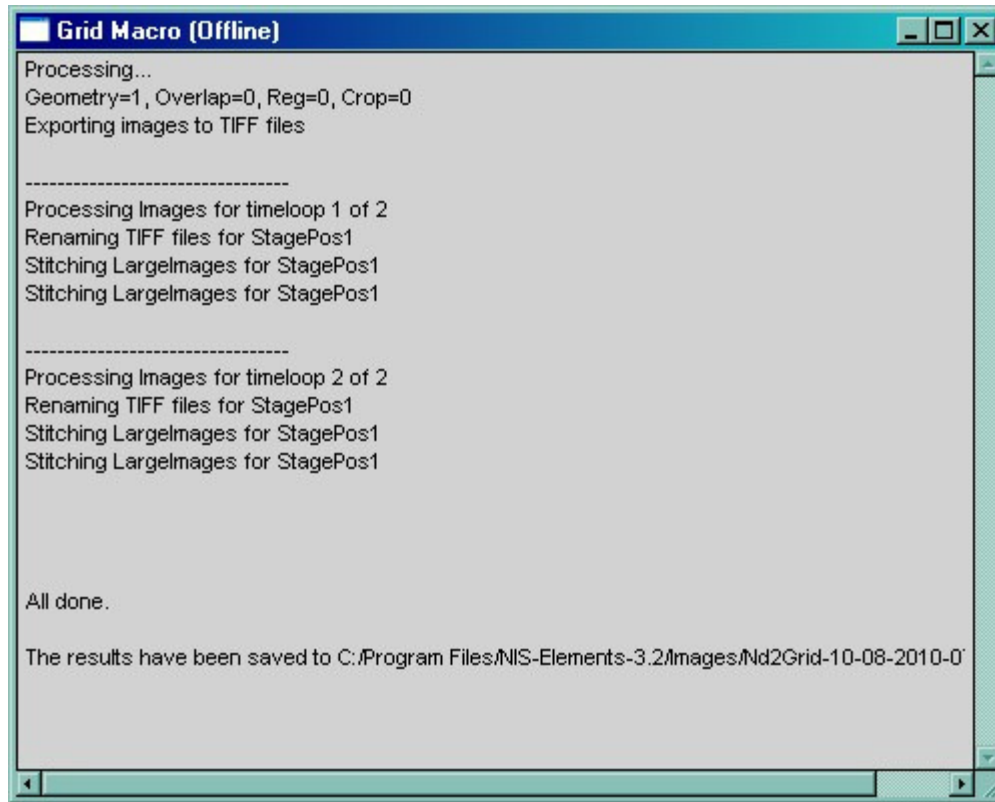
Grid Macro (Offline)

Processing...
Geometry=1, Overlap=0, Reg=0, Crop=0
Exporting images to TIFF files

--------------------------------
Processing Images for timeloop 1 of 2
Renaming TIFF files for StagePos1
Stitching LargeImages for StagePos1
Stitching LargeImages for StagePos1

--------------------------------
Processing Images for timeloop 2 of 2
Renaming TIFF files for StagePos1
Stitching LargeImages for StagePos1
Stitching LargeImages for StagePos1

All done.

The results have been saved to C:/Program Files/NIS-Elements-3.2/Images/Nd2Grid-10-08-2010-0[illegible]